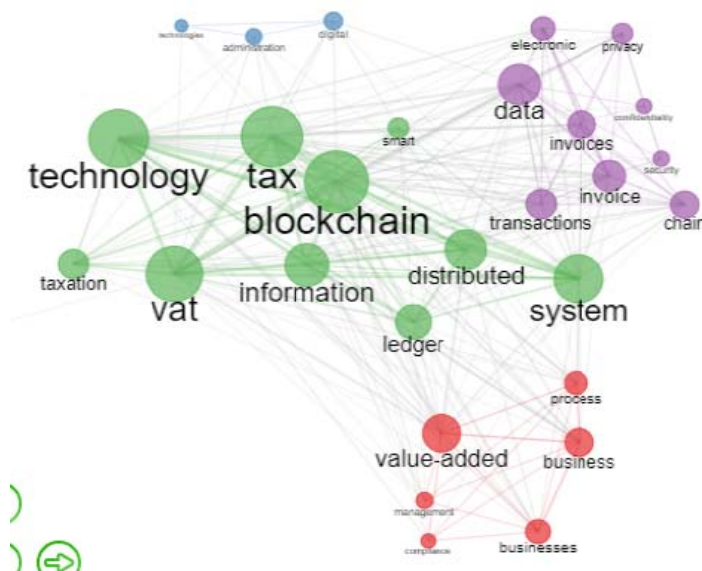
technologies
administration
digital
electronic
privacy
data
confidentiality
smart
invoices
security
technology
tax
invoice
chain
blockchain
transactions
taxation
distributed
information
vat
system
ledger
process
value-added
business
management
compliance
businesses